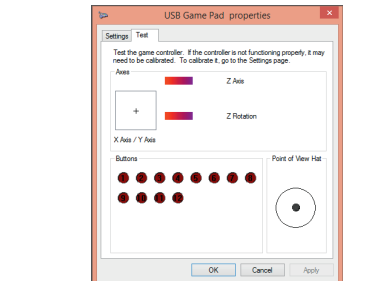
USB Game Pad properties

Settings Test

Test the game controller. If the controller is not functioning properly, it may need to be calibrated. To calibrate it, go to the Settings page.

Axes

Z Axis

+

Z Rotation

X Axis / Y Axis

Buttons

1 2 3 4 5 6 7 8
9 10 11 12

Point of View Hat

OK Cancel Apply